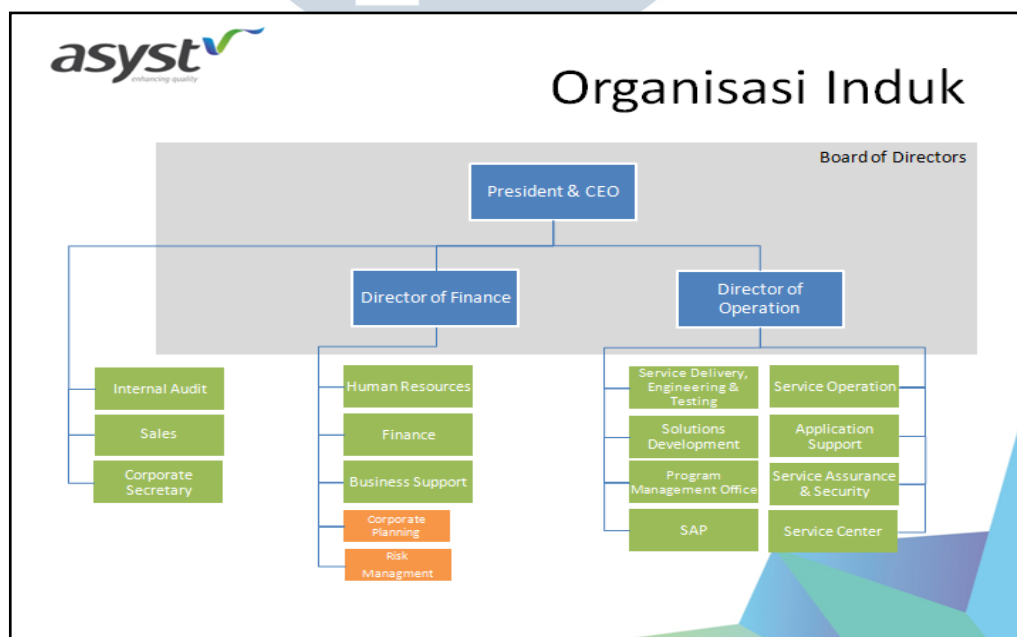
asyst
enhancing quality

Organisasi Induk

Board of Directors

President & CEO

Director of Finance

Director of Operation

Internal Audit

Sales

Corporate Secretary

Human Resources

Finance

Business Support

Corporate Planning

Risk Managment

Service Delivery, Engineering & Testing

Solutions Development

Program Management Office

SAP

Service Operation

Application Support

Service Assurance & Security

Service Center